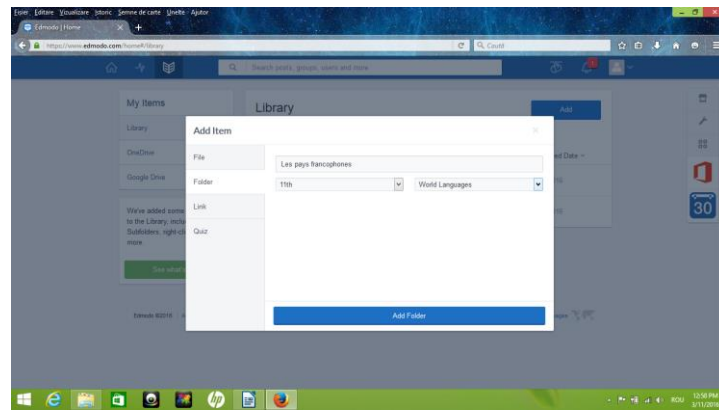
Fișier Editare Vizualizare Istoric Semne de carte Unelte Ajutor

Edmodo | Home

https://www.edmodo.com/home#/library

Caută

Search posts, groups, users and more

My Items

Library

OneDrive

Google Drive

We've added some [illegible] to the Library, inclu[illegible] Subfolders, right-cli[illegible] more

See what['s new]

Edmodo ©2016

Library

Add

[Modifi]ed Date

Add Item

×

File

Folder

Link

Quiz

Les pays francophones

11th

World Languages

Add Folder

30

12:50 PM
3/11/2016

ROU